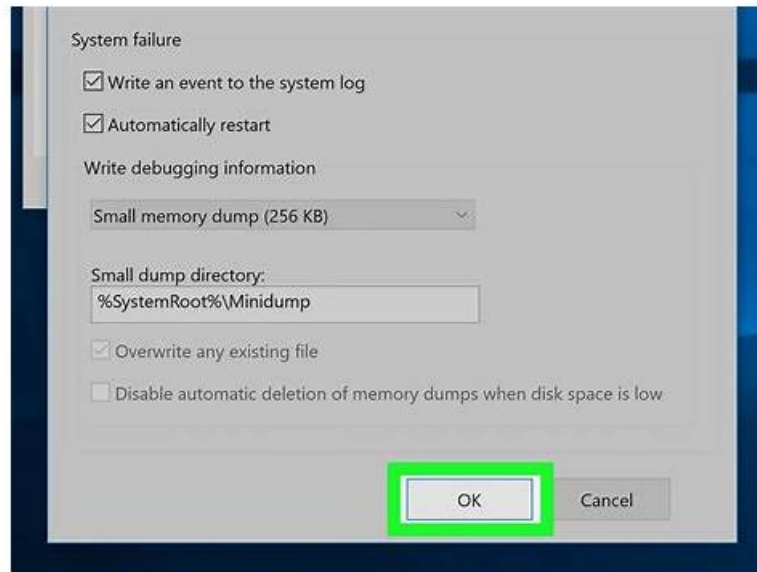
System failure

☑ Write an event to the system log

☑ Automatically restart

Write debugging information

Small memory dump (256 KB)

Small dump directory:

%SystemRoot%\Minidump

☑ Overwrite any existing file

☐ Disable automatic deletion of memory dumps when disk space is low

OK

Cancel